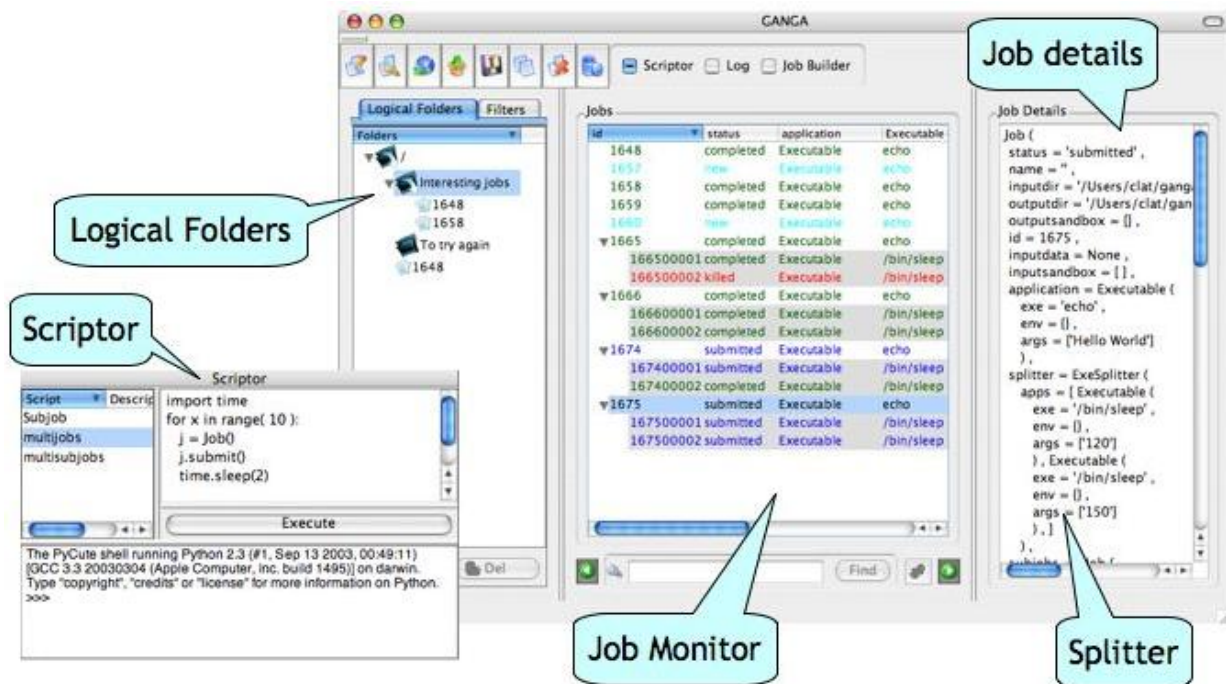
GANGA

Scriptor Log Job Builder

Job details

Logical Folders Filters

Folders

/

Interesting jobs

1648

1658

To try again

1648

Logical Folders

Jobs

| id | status | application | Executable |
|---|---|---|---|
| 1648 | completed | Executable | echo |
| 1657 | new | Executable | echo |
| 1658 | completed | Executable | echo |
| 1659 | completed | Executable | echo |
| 1660 | new | Executable | echo |
| 1665 | completed | Executable | echo |
| 166500001 | completed | Executable | /bin/sleep |
| 166500002 | killed | Executable | /bin/sleep |
| 1666 | completed | Executable | echo |
| 166600001 | completed | Executable | /bin/sleep |
| 166600002 | completed | Executable | /bin/sleep |
| 1674 | submitted | Executable | echo |
| 167400001 | submitted | Executable | /bin/sleep |
| 167400002 | completed | Executable | /bin/sleep |
| 1675 | submitted | Executable | echo |
| 167500001 | submitted | Executable | /bin/sleep |
| 167500002 | submitted | Executable | /bin/sleep |

Job Details

Job (
status = 'submitted' ,
name = '' ,
inputdir = '/Users/clat/ganga
outputdir = '/Users/clat/gan
outputsandbox = [] ,
id = 1675 ,
inputdata = None ,
inputsandbox = [ ] ,
application = Executable (
exe = 'echo' ,
env = {} ,
args = ['Hello World']
) ,
splitter = ExeSplitter (
apps = [ Executable (
exe = '/bin/sleep' ,
env = {} ,
args = ['120']
) , Executable (
exe = '/bin/sleep' ,
env = {} ,
args = ['150']
) , ]
) ,

Scriptor

Scriptor

| Script | Descrip |
|---|---|
| Subjob | |
| multijobs | |
| multisubjobs | |

import time
for x in range( 10 ):
j = Job()
j.submit()
time.sleep(2)

Execute

Del

The PyCute shell running Python 2.3 (#1, Sep 13 2003, 00:49:11)
[GCC 3.3 20030304 (Apple Computer, Inc. build 1495)] on darwin.
Type "copyright", "credits" or "license" for more information on Python.
>>>

Find

Job Monitor

Splitter